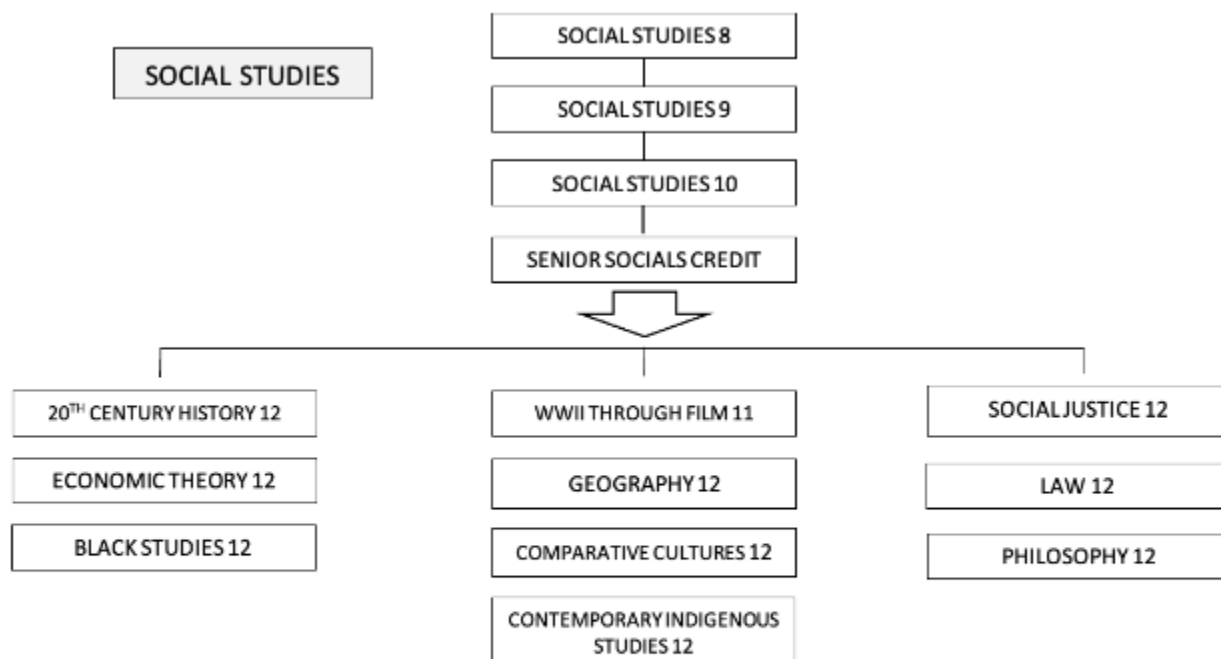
SOCIAL STUDIES

SOCIAL STUDIES 8

SOCIAL STUDIES 9

SOCIAL STUDIES 10

SENIOR SOCIALS CREDIT

20$^{TH}$ CENTURY HISTORY 12

ECONOMIC THEORY 12

BLACK STUDIES 12

WWII THROUGH FILM 11

GEOGRAPHY 12

COMPARATIVE CULTURES 12

CONTEMPORARY INDIGENOUS STUDIES 12

SOCIAL JUSTICE 12

LAW 12

PHILOSOPHY 12